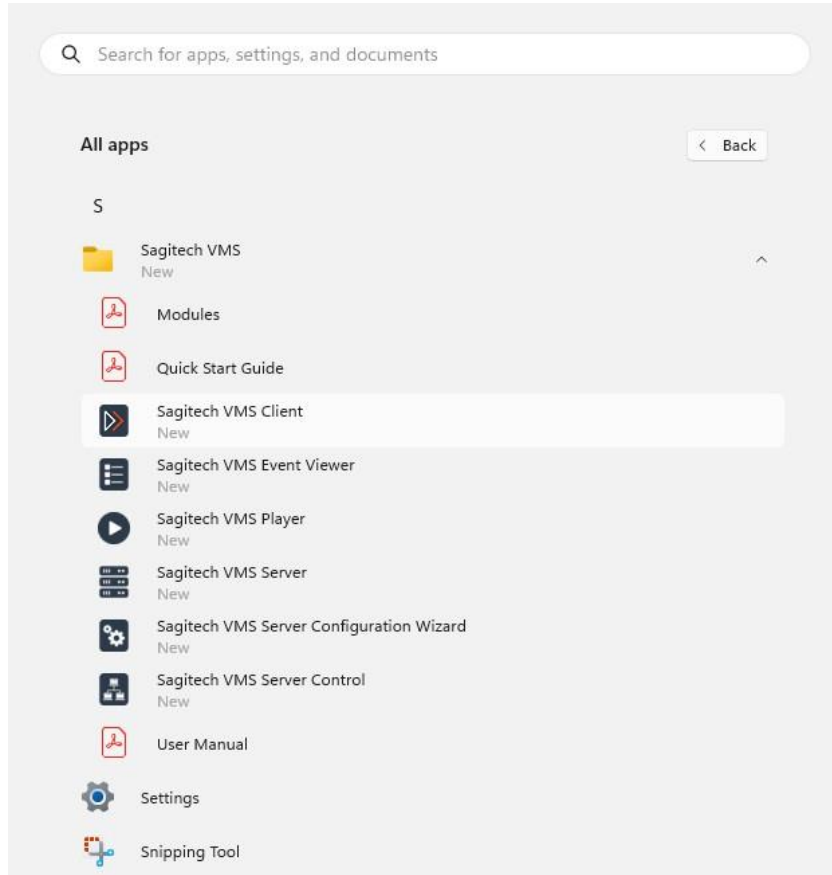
Search for apps, settings, and documents

All apps

< Back

S

Sagitech VMS
New

Modules

Quick Start Guide

Sagitech VMS Client
New

Sagitech VMS Event Viewer
New

Sagitech VMS Player
New

Sagitech VMS Server
New

Sagitech VMS Server Configuration Wizard
New

Sagitech VMS Server Control
New

User Manual

Settings

Snipping Tool